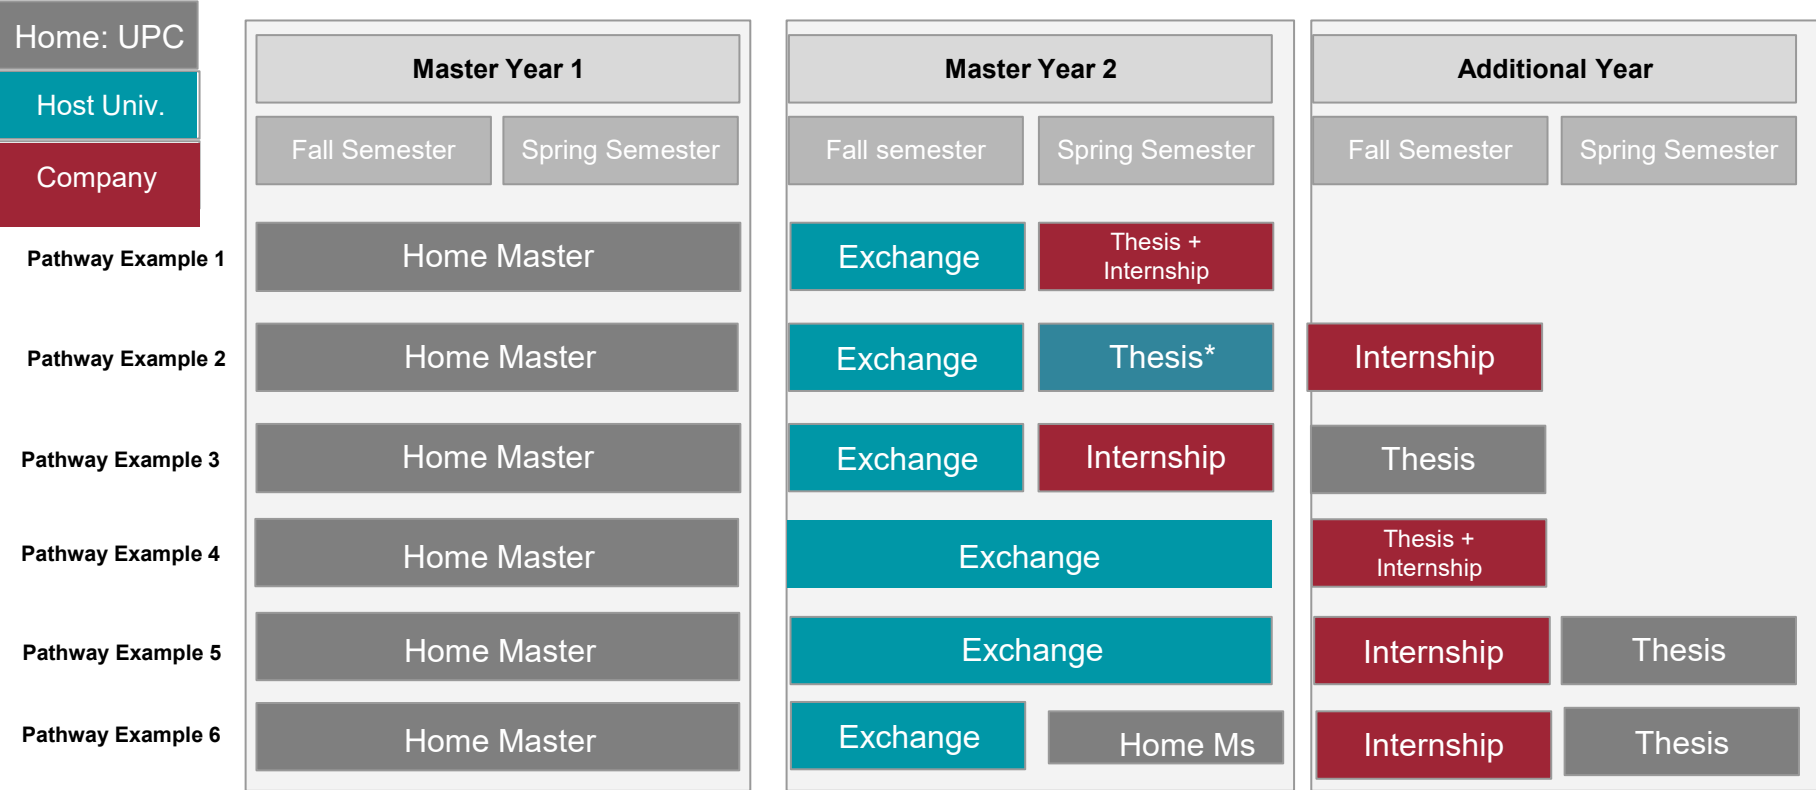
Home: UPC

Host Univ.

Company

| | Master Year 1 | | Master Year 2 | | Additional Year | |
|---|---|---|---|---|---|---|
| | Fall Semester | Spring Semester | Fall semester | Spring Semester | Fall Semester | Spring Semester |
| Pathway Example 1 | Home Master | | Exchange | Thesis + Internship | | |
| Pathway Example 2 | Home Master | | Exchange | Thesis* | Internship | |
| Pathway Example 3 | Home Master | | Exchange | Internship | Thesis | |
| Pathway Example 4 | Home Master | | Exchange | | Thesis + Internship | |
| Pathway Example 5 | Home Master | | Exchange | | Internship | Thesis |
| Pathway Example 6 | Home Master | | Exchange | Home Ms | Internship | Thesis |